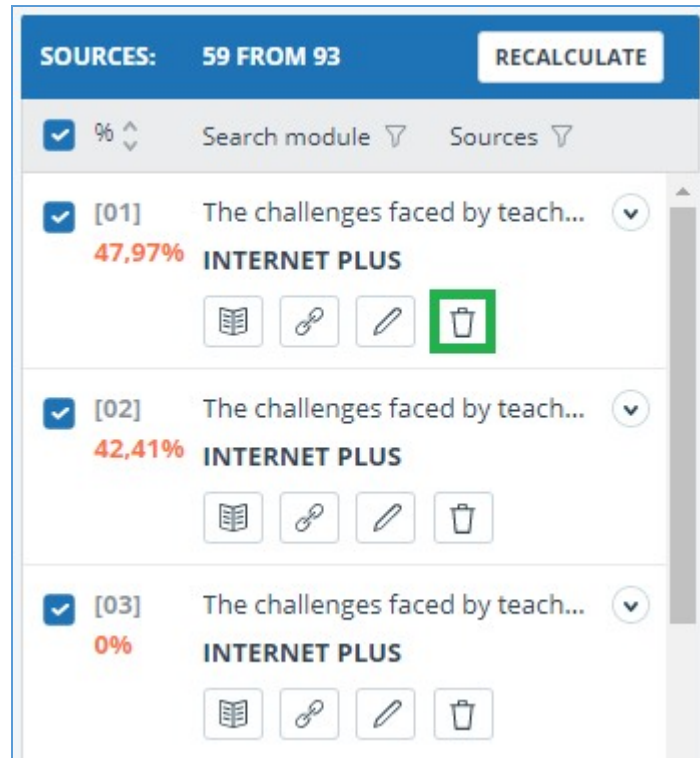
SOURCES: 59 FROM 93 RECALCULATE

% Search module Sources

[01] 47,97% The challenges faced by teach...
INTERNET PLUS

[02] 42,41% The challenges faced by teach...
INTERNET PLUS

[03] 0% The challenges faced by teach...
INTERNET PLUS